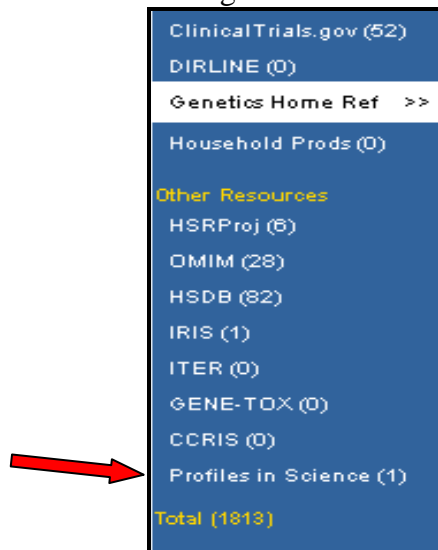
ClinicalTrials.gov (52)
DIRLINE (0)
Genetics Home Ref >>
Household Prods (0)
Other Resources
HSRProj (6)
OMIM (28)
HSDB (82)
IRIS (1)
ITER (0)
GENE-TOX (0)
CCRIS (0)
Profiles in Science (1)
Total (1813)